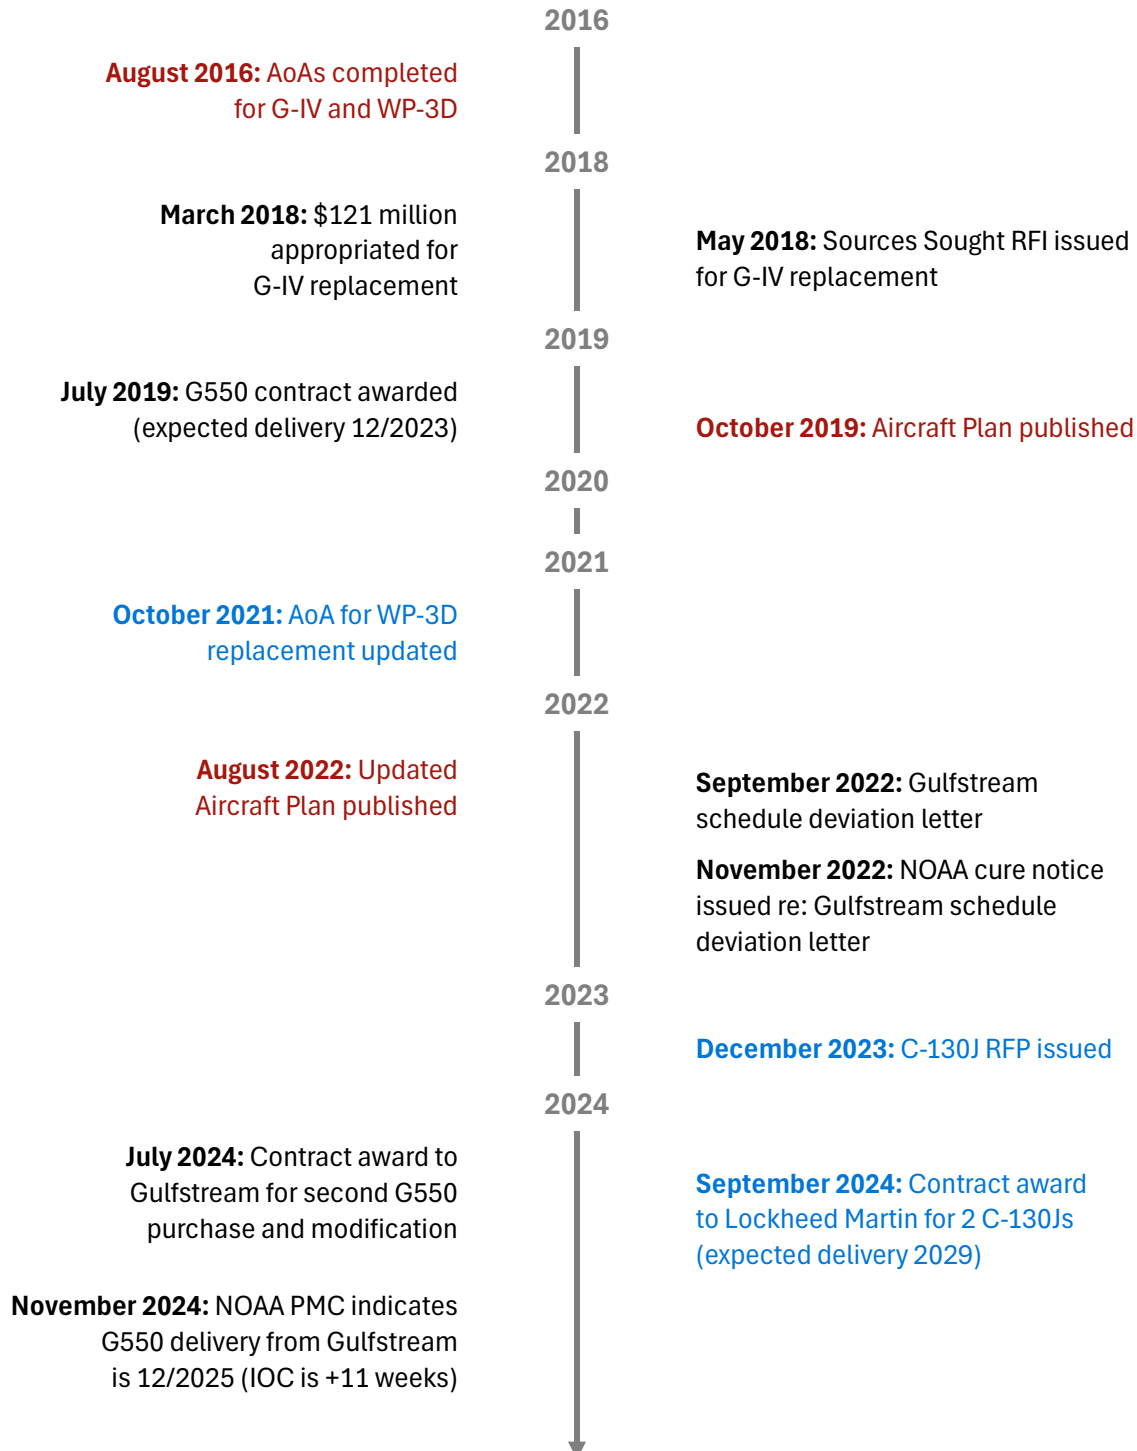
2016

August 2016: AoAs completed for G-IV and WP-3D

2018

March 2018: $121 million appropriated for G-IV replacement

May 2018: Sources Sought RFI issued for G-IV replacement

2019

July 2019: G550 contract awarded (expected delivery 12/2023)

October 2019: Aircraft Plan published

2020

2021

October 2021: AoA for WP-3D replacement updated

2022

August 2022: Updated Aircraft Plan published

September 2022: Gulfstream schedule deviation letter

November 2022: NOAA cure notice issued re: Gulfstream schedule deviation letter

2023

December 2023: C-130J RFP issued

2024

July 2024: Contract award to Gulfstream for second G550 purchase and modification

September 2024: Contract award to Lockheed Martin for 2 C-130Js (expected delivery 2029)

November 2024: NOAA PMC indicates G550 delivery from Gulfstream is 12/2025 (IOC is +11 weeks)